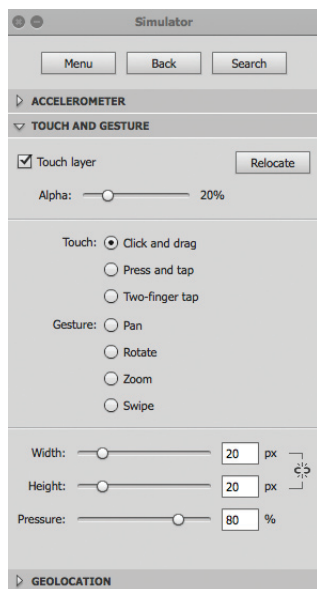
Simulator

Menu
Back
Search

ACCELEROMETER

TOUCH AND GESTURE

Touch layer
Relocate

Alpha: 20%

Touch: Click and drag
Press and tap
Two-finger tap

Gesture: Pan
Rotate
Zoom
Swipe

Width: 20 px
Height: 20 px
Pressure: 80 %

GEOLOCATION